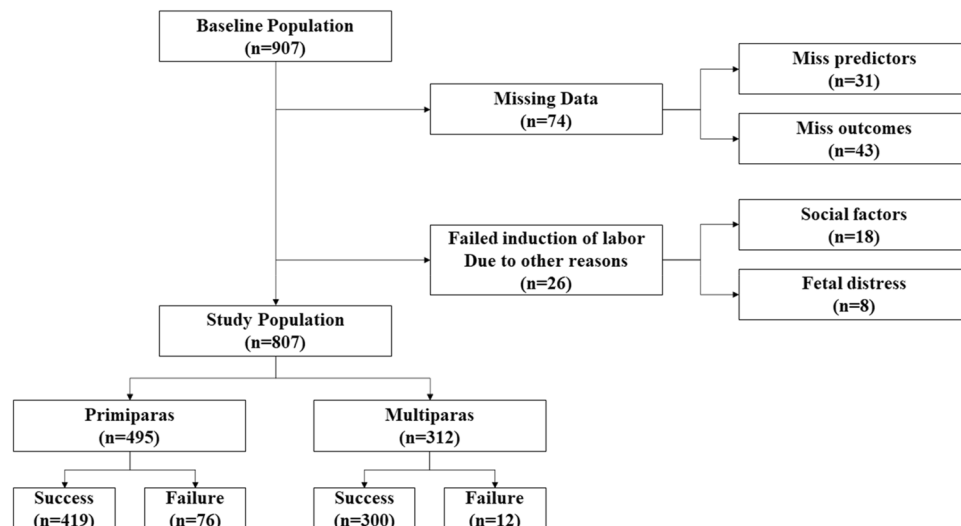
Baseline Population
(n=907)

Missing Data
(n=74)

Miss predictors
(n=31)

Miss outcomes
(n=43)

Failed induction of labor
Due to other reasons
(n=26)

Social factors
(n=18)

Fetal distress
(n=8)

Study Population
(n=807)

Primiparas
(n=495)

Multiparas
(n=312)

Success
(n=419)

Failure
(n=76)

Success
(n=300)

Failure
(n=12)